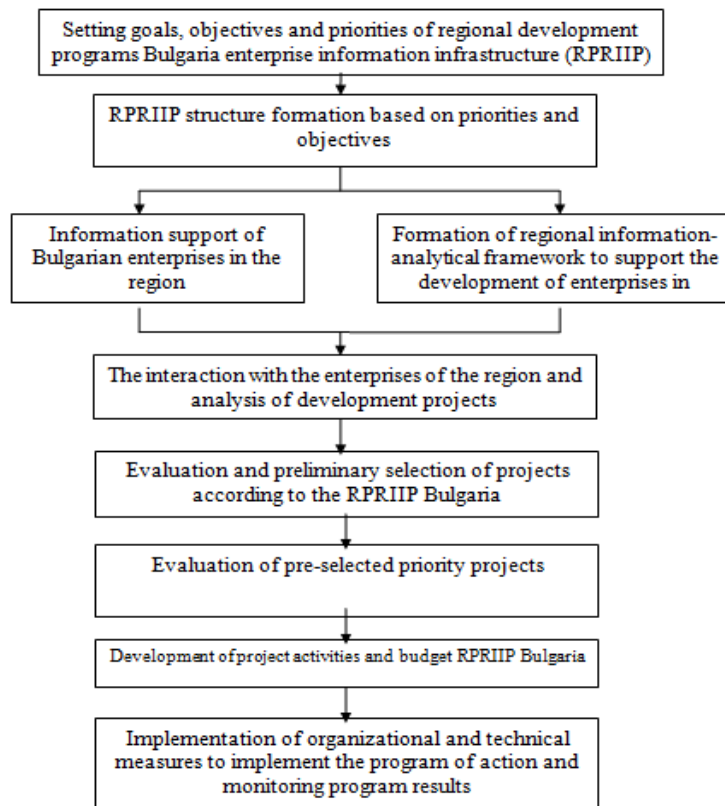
Setting goals, objectives and priorities of regional development programs Bulgaria enterprise information infrastructure (RPRIIP)

RPRIIP structure formation based on priorities and objectives

Information support of Bulgarian enterprises in the region

Formation of regional information-analytical framework to support the development of enterprises in

The interaction with the enterprises of the region and analysis of development projects

Evaluation and preliminary selection of projects according to the RPRIIP Bulgaria

Evaluation of pre-selected priority projects

Development of project activities and budget RPRIIP Bulgaria

Implementation of organizational and technical measures to implement the program of action and monitoring program results